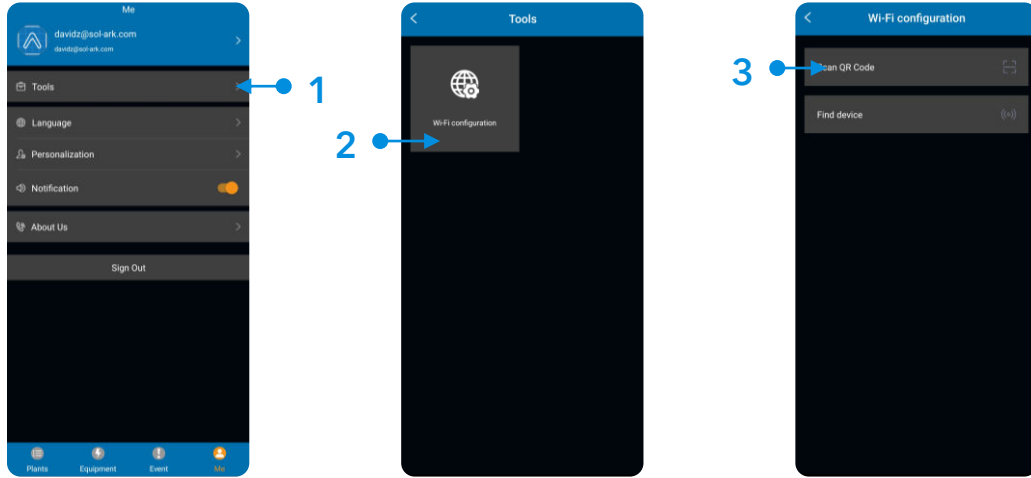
Me

davidz@sol-ark.com
davidz@sol-ark.com

Tools

Language

Personalization

Notification

About Us

Sign Out

Plants Equipment Event Me

1

Tools

Wi-Fi configuration

2

Wi-Fi configuration

Scan QR Code

Find device

3